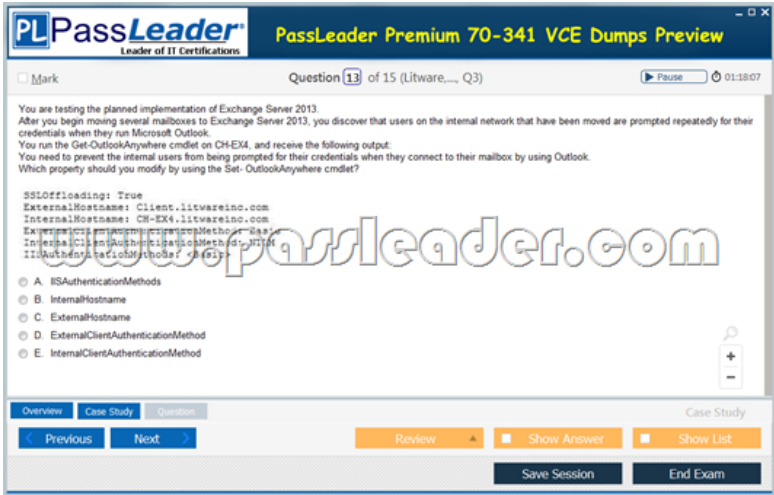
PL PassLeader®
Leader of IT Certifications

PassLeader Premium 70-341 VCE Dumps Preview

Mark

Question 13 of 15 (Litware,..., Q3)

Pause 01:18:07

You are testing the planned implementation of Exchange Server 2013.
After you begin moving several mailboxes to Exchange Server 2013, you discover that users on the internal network that have been moved are prompted repeatedly for their credentials when they run Microsoft Outlook.
You run the Get-OutlookAnywhere cmdlet on CH-EX4, and receive the following output:
You need to prevent the internal users from being prompted for their credentials when they connect to their mailbox by using Outlook.
Which property should you modify by using the Set- OutlookAnywhere cmdlet?

SSLOffloading: True
ExternalHostname: Client.litwareinc.com
InternalHostname: CH-EX4.litwareinc.com
ExternalClientAuthenticationMethod: Basic
InternalClientAuthenticationMethod: NTLM
IISAuthenticationMethods: {Basic}

www.passleader.com

A. IISAuthenticationMethods
B. InternalHostname
C. ExternalHostname
D. ExternalClientAuthenticationMethod
E. InternalClientAuthenticationMethod

Overview Case Study Question

Case Study

Previous Next Review Show Answer Show List

Save Session End Exam